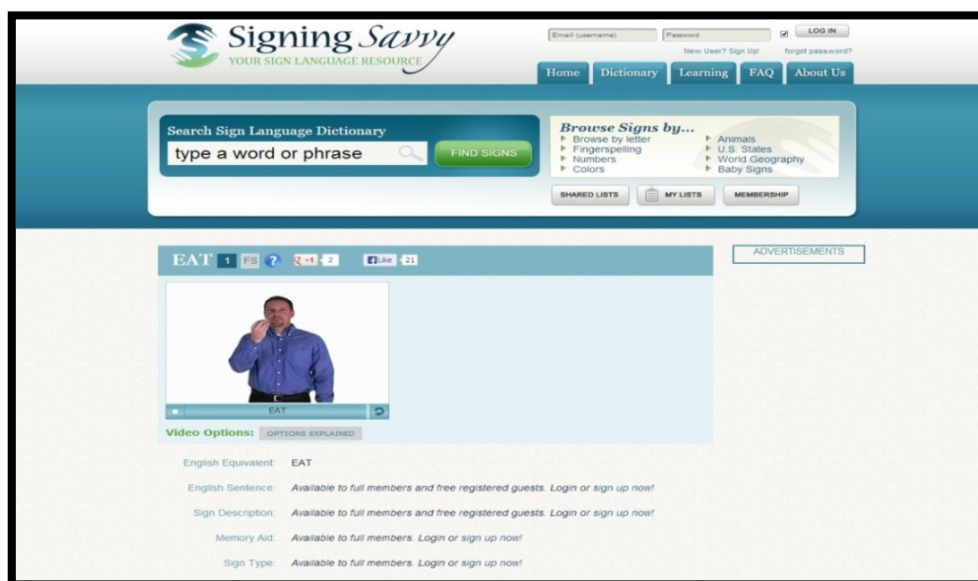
Signing Savvy
YOUR SIGN LANGUAGE RESOURCE

Email (username) Password LOG IN
New User? Sign Up! forgot password?

Home Dictionary Learning FAQ About Us

Search Sign Language Dictionary
type a word or phrase FIND SIGNS

Browse Signs by...
Browse by letter
Fingerspelling
Numbers
Colors
Animals
U.S. States
World Geography
Baby Signs

SHARED LISTS MY LISTS MEMBERSHIP

EAT 1 FS ? +1 2 Like 21

ADVERTISEMENTS

EAT

Video Options: OPTIONS EXPLAINED

English Equivalent: EAT

English Sentence: Available to full members and free registered guests. Login or sign up now!

Sign Description: Available to full members and free registered guests. Login or sign up now!

Memory Aid: Available to full members. Login or sign up now!

Sign Type: Available to full members. Login or sign up now!